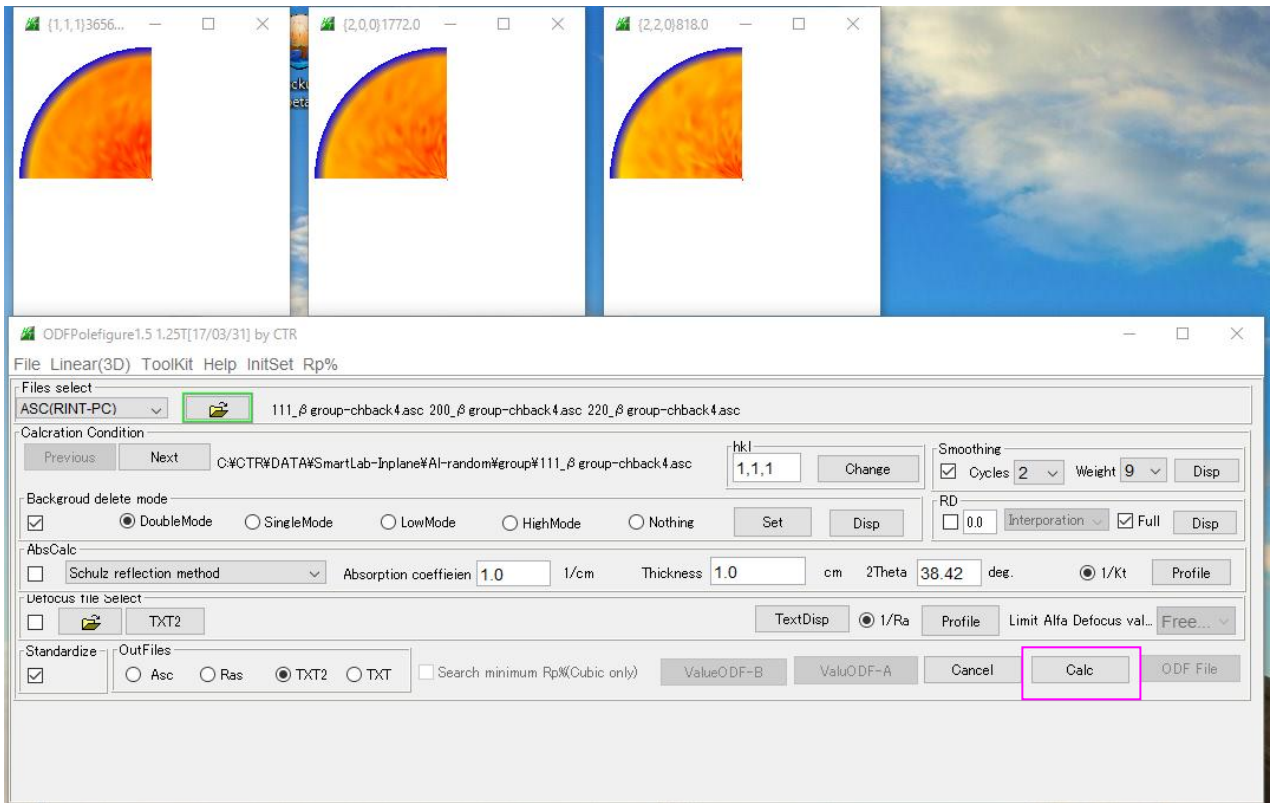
{1,1,1}3656...

{2,0,0}1772.0

{2,2,0}818.0

ODFPolefigure1.5 1.25T[17/03/31] by CTR

File Linear(3D) ToolKit Help InitSet Rp%

Files select

ASC(RINT-PC)

111_β group-chback4.asc 200_β group-chback4.asc 220_β group-chback4.asc

Calcration Condition

Previous Next C:¥CTR¥DATA¥SmartLab-Inplane¥Al-random¥group¥111_β group-chback4.asc

hkl

1,1,1 Change

Smoothing

Cycles 2 Weight 9 Disp

Backgroud delete mode

DoubleMode SingleMode LowMode HighMode Nothing Set Disp

RD

0.0 Interporation Full Disp

AbsCalc

Schulz reflection method Absorption coeffieien 1.0 1/cm Thickness 1.0 cm 2Theta 38.42 deg. 1/Kt Profile

Defocus file Select

TXT2 TextDisp 1/Ra Profile Limit Alfa Defocus val... Free...

Standardize

OutFiles

Asc Ras TXT2 TXT Search minimum Rp%(Cubic only) ValueODF-B ValuODF-A Cancel Calc ODF File